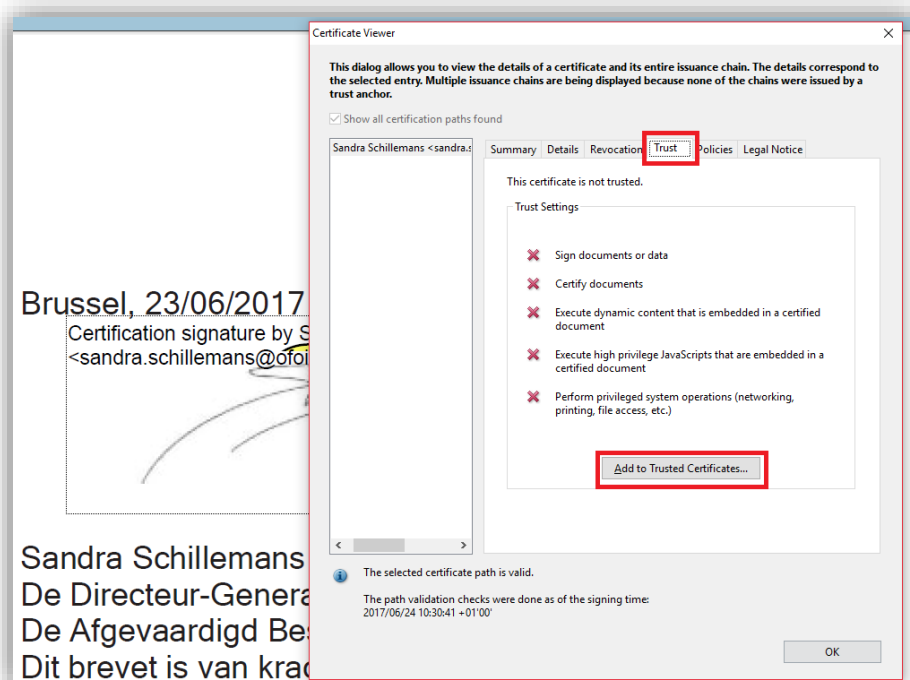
Brussel, 23/06/2017
Certification signature by S
<sandra.schillemans@ofo

Sandra Schillemans
De Directeur-Genera
De Afgevaardigd Be
Dit brevet is van kra

Certificate Viewer

This dialog allows you to view the details of a certificate and its entire issuance chain. The details correspond to the selected entry. Multiple issuance chains are being displayed because none of the chains were issued by a trust anchor.

Show all certification paths found

Sandra Schillemans <sandra.s

Summary | Details | Revocation | Trust | Policies | Legal Notice

This certificate is not trusted.

Trust Settings

Sign documents or data

Certify documents

Execute dynamic content that is embedded in a certified document

Execute high privilege JavaScripts that are embedded in a certified document

Perform privileged system operations (networking, printing, file access, etc.)

Add to Trusted Certificates...

The selected certificate path is valid.

The path validation checks were done as of the signing time:
2017/06/24 10:30:41 +01'00'

OK